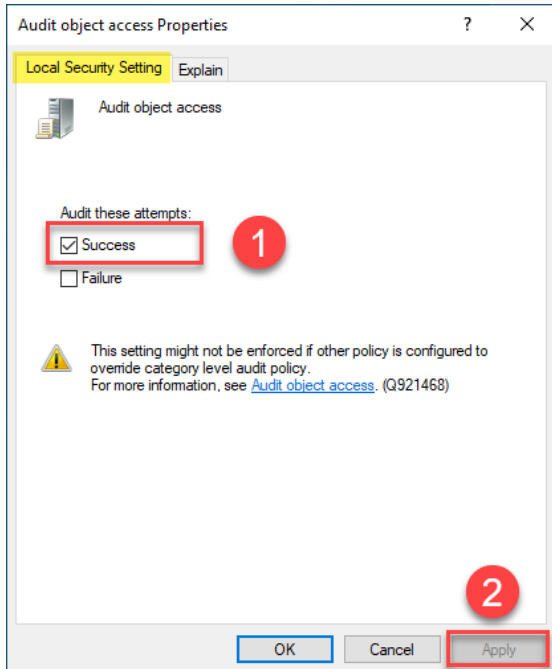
Audit object access Properties ? ×

Local Security Setting Explain

Audit object access

Audit these attempts:
Success
Failure

1

This setting might not be enforced if other policy is configured to override category level audit policy.
For more information, see Audit object access. (Q921468)

2

OK Cancel Apply